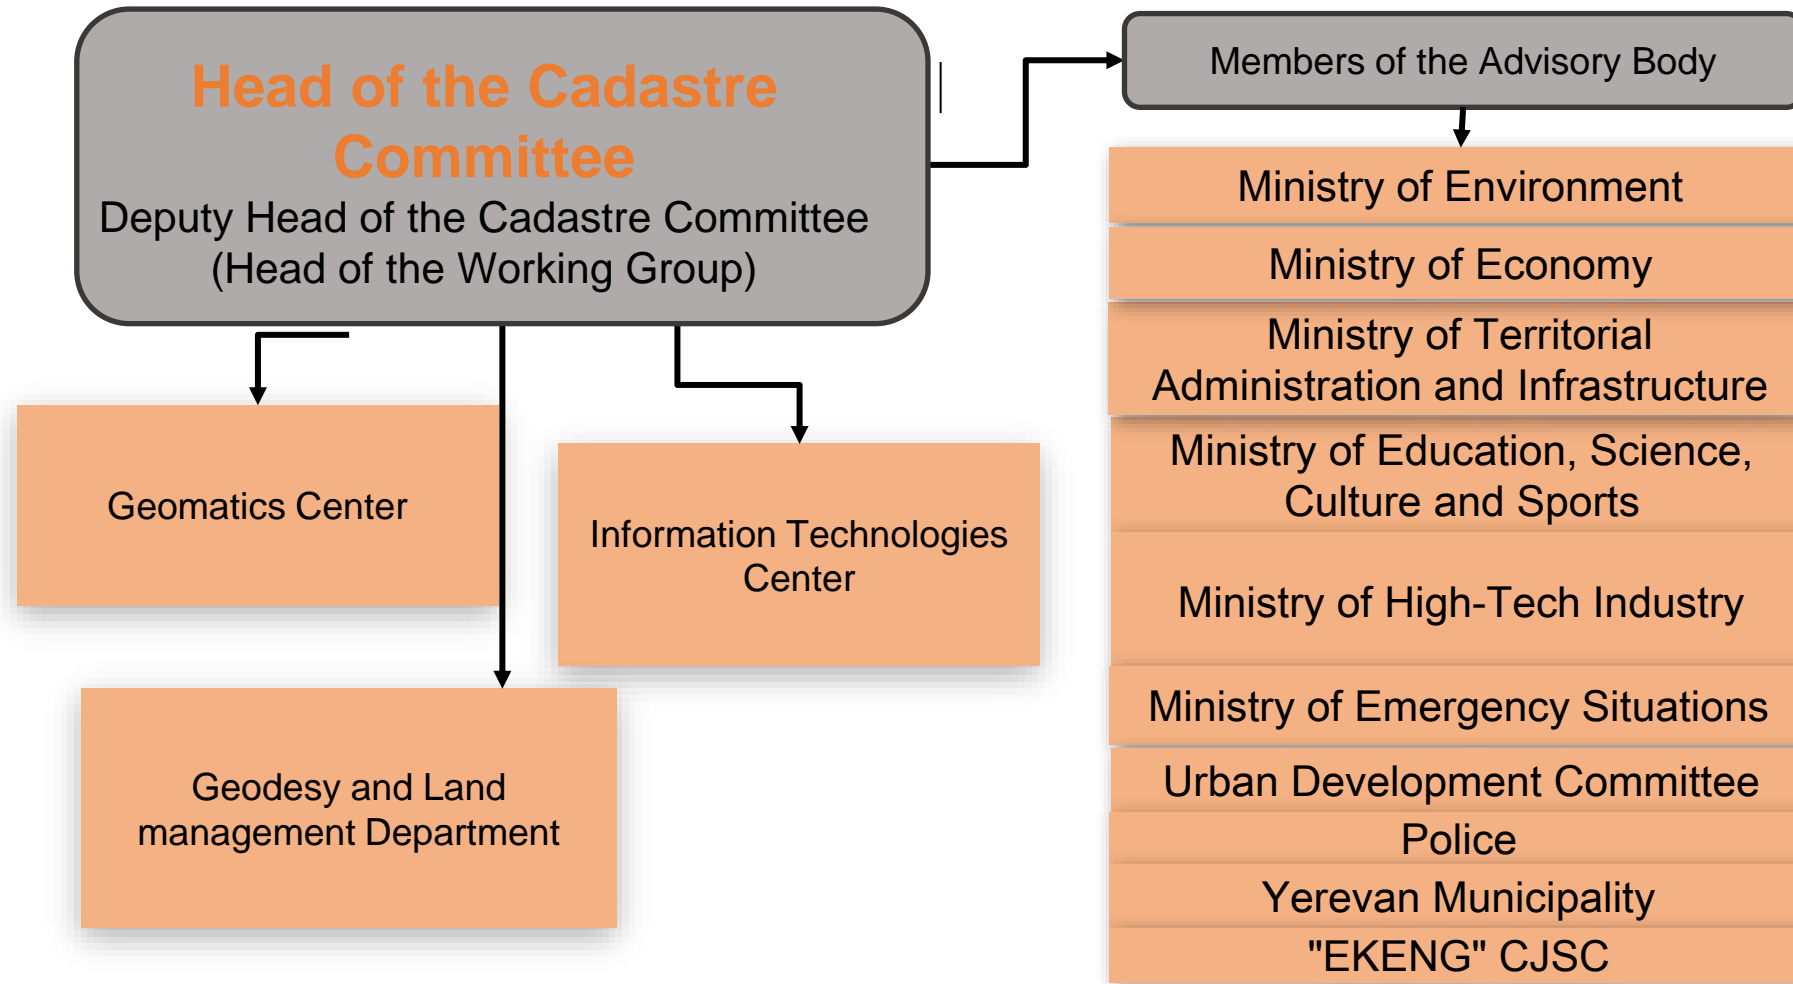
Head of the Cadastre Committee
Deputy Head of the Cadastre Committee (Head of the Working Group)

Members of the Advisory Body

Ministry of Environment

Ministry of Economy

Ministry of Territorial Administration and Infrastructure

Ministry of Education, Science, Culture and Sports

Ministry of High-Tech Industry

Ministry of Emergency Situations

Urban Development Committee

Police

Yerevan Municipality

"EKENG" CJSC

Geomatics Center

Information Technologies Center

Geodesy and Land management Department